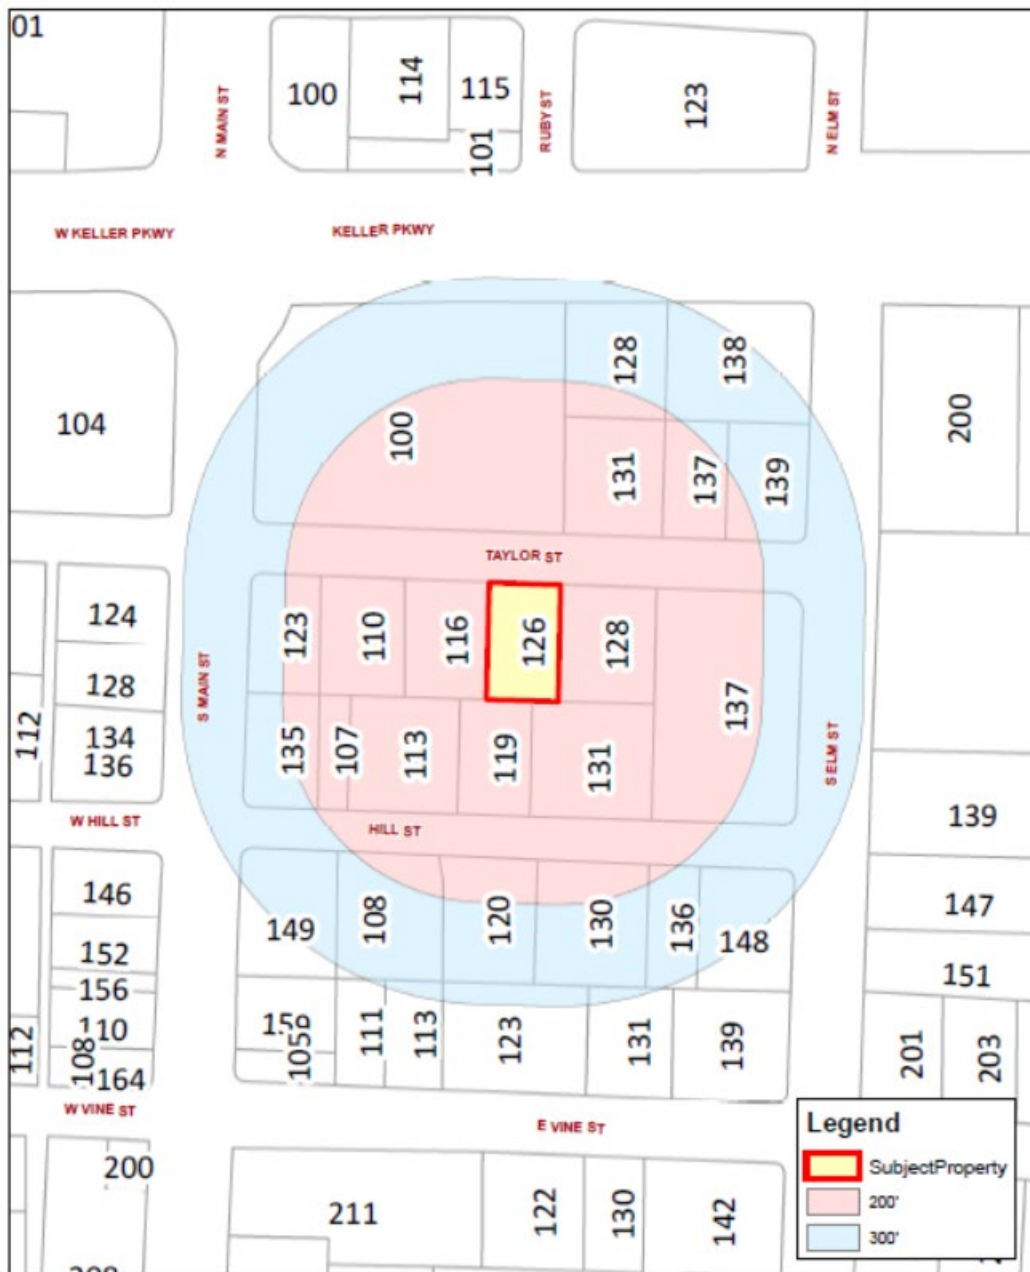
01
N MAIN ST
100
114
115
101
RUBY ST
123
N ELM ST
W KELLER PKWY
KELLER PKWY
104
100
128
138
131
137
139
200
TAYLOR ST
124
128
112
134
136
S MAIN ST
123
110
116
126
128
137
135
107
113
119
131
S ELM ST
W HILL ST
HILL ST
139
146
152
156
110
108
112
164
149
108
120
130
136
148
147
151
158
105
111
113
123
131
139
201
203
W VINE ST
E VINE ST
200
211
122
130
142
Legend
SubjectProperty
200'
300'